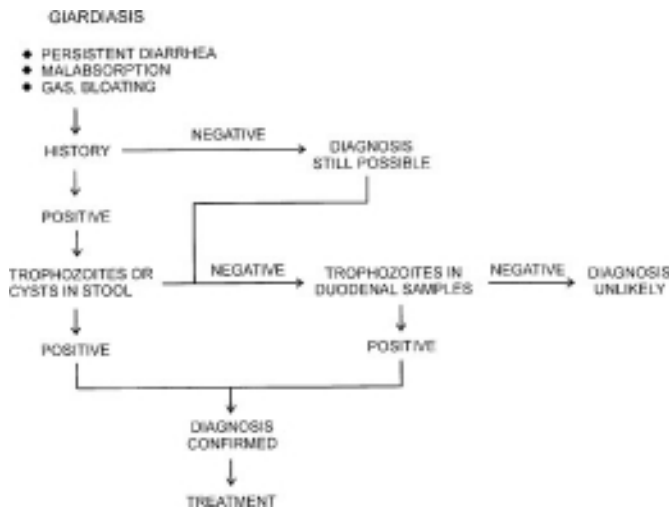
GIARDIASIS

- PERSISTENT DIARRHEA
- MALABSORPTION
- GAS, BLOATING

HISTORY

NEGATIVE

DIAGNOSIS STILL POSSIBLE

POSITIVE

TROPHOZOITES OR CYSTS IN STOOL

NEGATIVE

TROPHOZOITES IN DUODENAL SAMPLES

NEGATIVE

DIAGNOSIS UNLIKELY

POSITIVE

POSITIVE

DIAGNOSIS CONFIRMED

TREATMENT